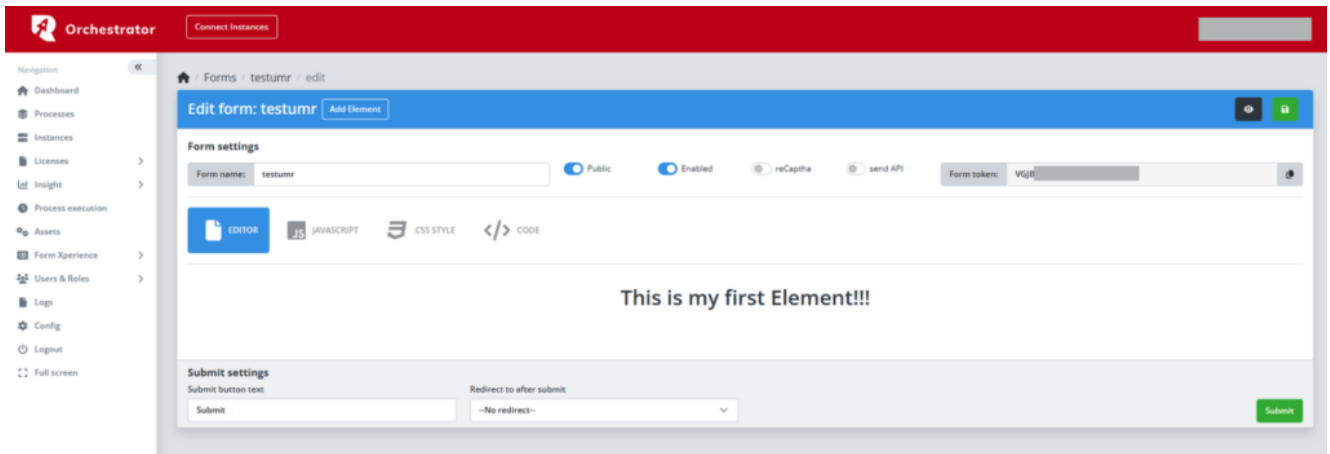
Orchestrator
Connect Instances

Navigation
Dashboard
Processes
Instances
Licenses
Insight
Process execution
Assets
Form Xperience
Users & Roles
Logs
Config
Logout
Full screen

Forms / testumr / edit

Edit form: testumr
Add Element

Form settings
Form name: testumr
Public
Enabled
reCaptha
send API
Form token: VGjB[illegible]

EDITOR
JAVASCRIPT
CSS STYLE
CODE

This is my first Element!!!

Submit settings
Submit button text
Submit
Redirect to after submit
--No redirect--
Submit